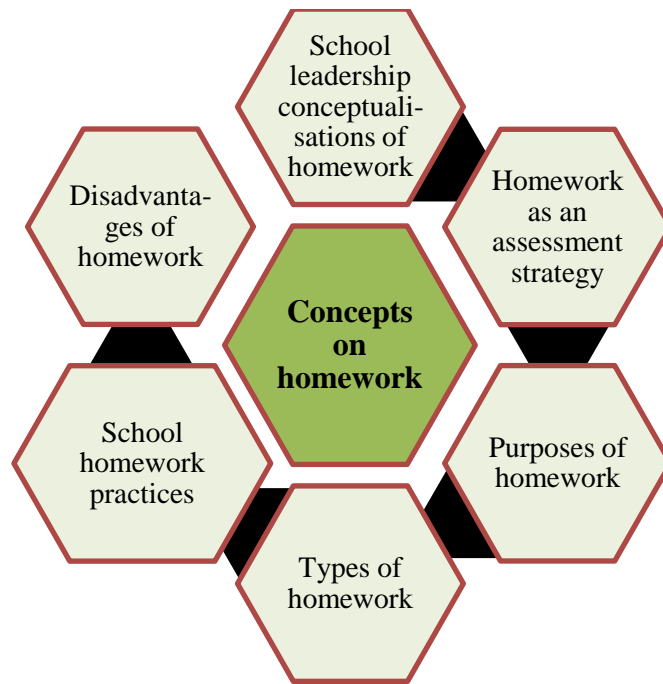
School leadership conceptualisations of homework

Disadvantages of homework

Homework as an assessment strategy

Concepts on homework

School homework practices

Purposes of homework

Types of homework